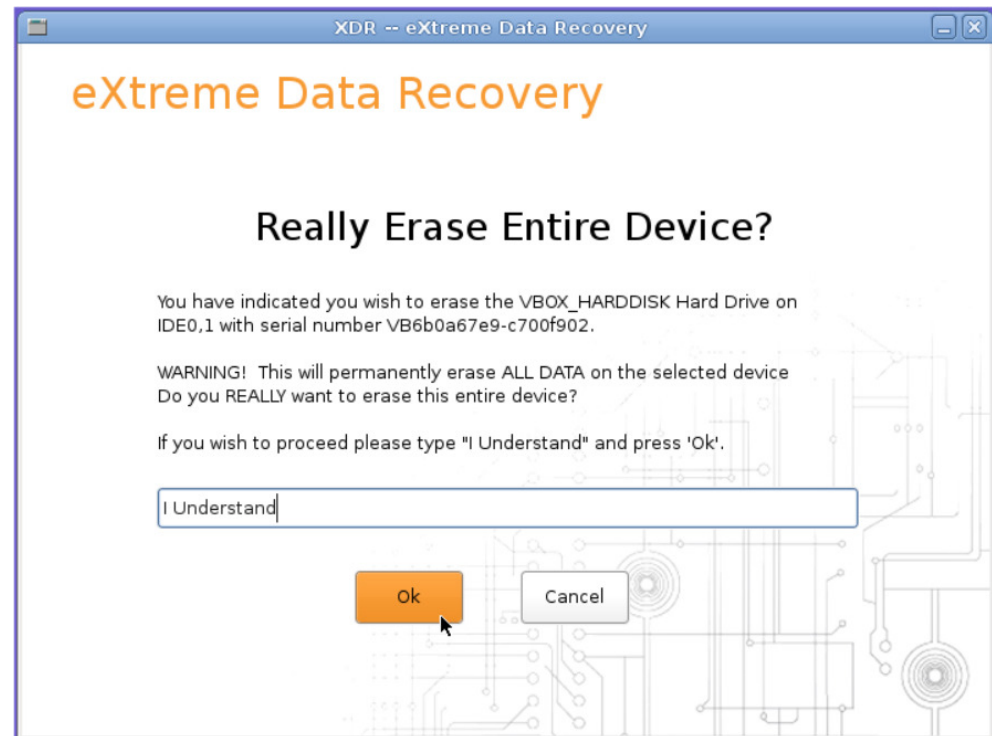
XDR -- eXtreme Data Recovery

eXtreme Data Recovery

Really Erase Entire Device?

You have indicated you wish to erase the VBOX_HARDDISK Hard Drive on IDE0,1 with serial number VB6b0a67e9-c700f902.

WARNING! This will permanently erase ALL DATA on the selected device Do you REALLY want to erase this entire device?

If you wish to proceed please type "I Understand" and press 'Ok'.

I Understand

Ok

Cancel